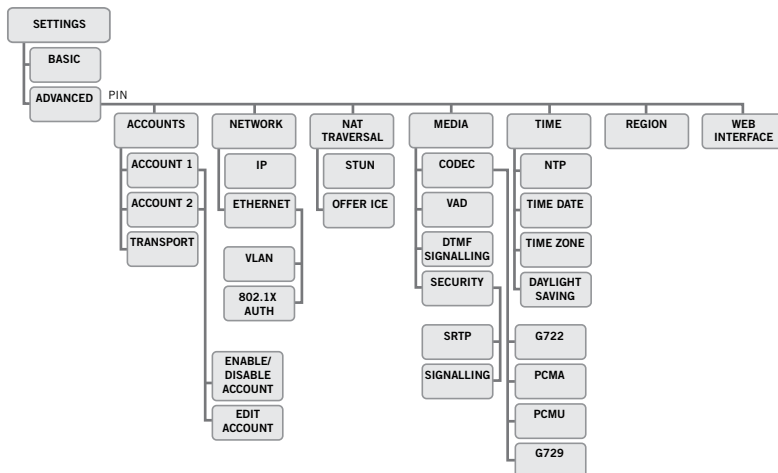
SETTINGS
BASIC
ADVANCED
PIN
ACCOUNTS
ACCOUNT 1
ACCOUNT 2
TRANSPORT
ENABLE/ DISABLE ACCOUNT
EDIT ACCOUNT
NETWORK
IP
ETHERNET
VLAN
802.1X AUTH
NAT TRAVERSAL
STUN
OFFER ICE
MEDIA
CODEC
VAD
DTMF SIGNALLING
SECURITY
SRTP
SIGNALLING
G722
PCMA
PCMU
G729
TIME
NTP
TIME DATE
TIME ZONE
DAYLIGHT SAVING
REGION
WEB INTERFACE